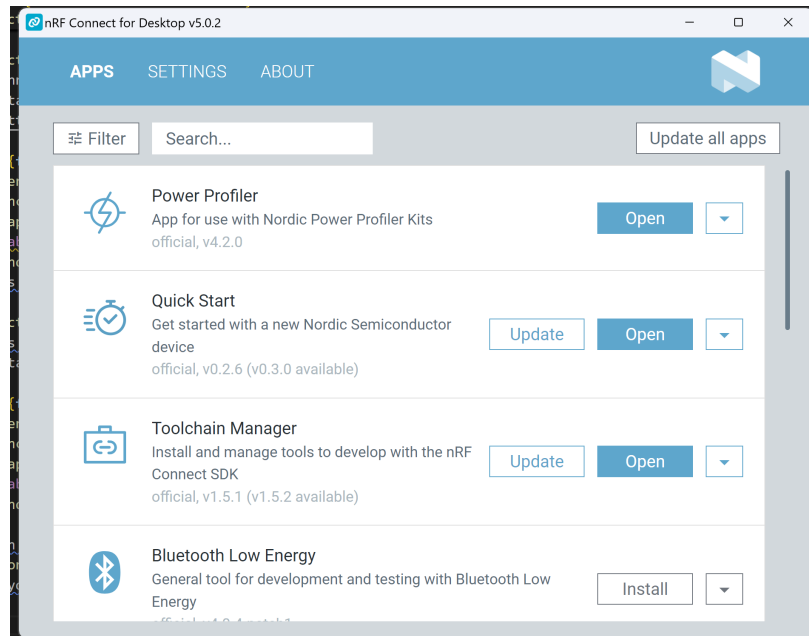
nRF Connect for Desktop v5.0.2

APPS SETTINGS ABOUT

Filter Search... Update all apps

Power Profiler
App for use with Nordic Power Profiler Kits
official, v4.2.0
Open

Quick Start
Get started with a new Nordic Semiconductor device
official, v0.2.6 (v0.3.0 available)
Update Open

Toolchain Manager
Install and manage tools to develop with the nRF Connect SDK
official, v1.5.1 (v1.5.2 available)
Update Open

Bluetooth Low Energy
General tool for development and testing with Bluetooth Low Energy
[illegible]
Install